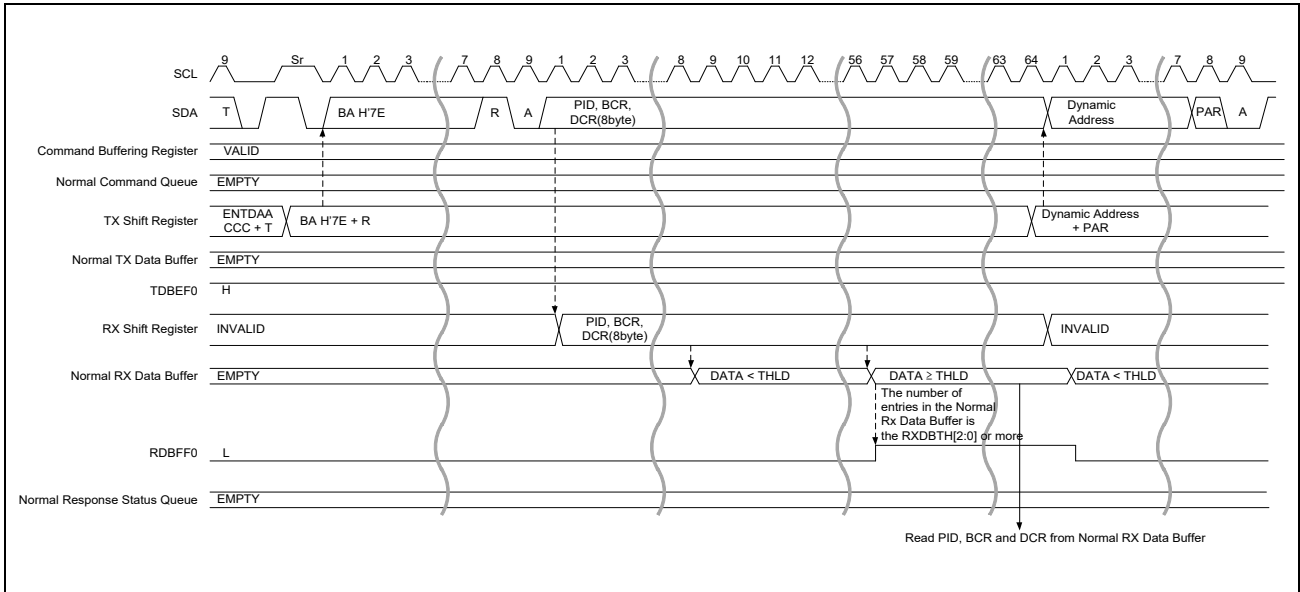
SCL 9 Sr 1 2 3 7 8 9 1 2 3 8 9 10 11 12 56 57 58 59 63 64 1 2 3 7 8 9

SDA T BA H'7E R A PID, BCR, DCR(8byte) Dynamic Address PAR A

Command Buffering Register VALID

Normal Command Queue EMPTY

TX Shift Register ENTDAA CCC + T BA H'7E + R Dynamic Address + PAR

Normal TX Data Buffer EMPTY

TDBEF0 H

RX Shift Register INVALID PID, BCR, DCR(8byte) INVALID

Normal RX Data Buffer EMPTY DATA < THLD DATA ≥ THLD DATA < THLD

The number of entries in the Normal Rx Data Buffer is the RXDBTH[2:0] or more

RDBFF0 L

Normal Response Status Queue EMPTY

Read PID, BCR and DCR from Normal RX Data Buffer